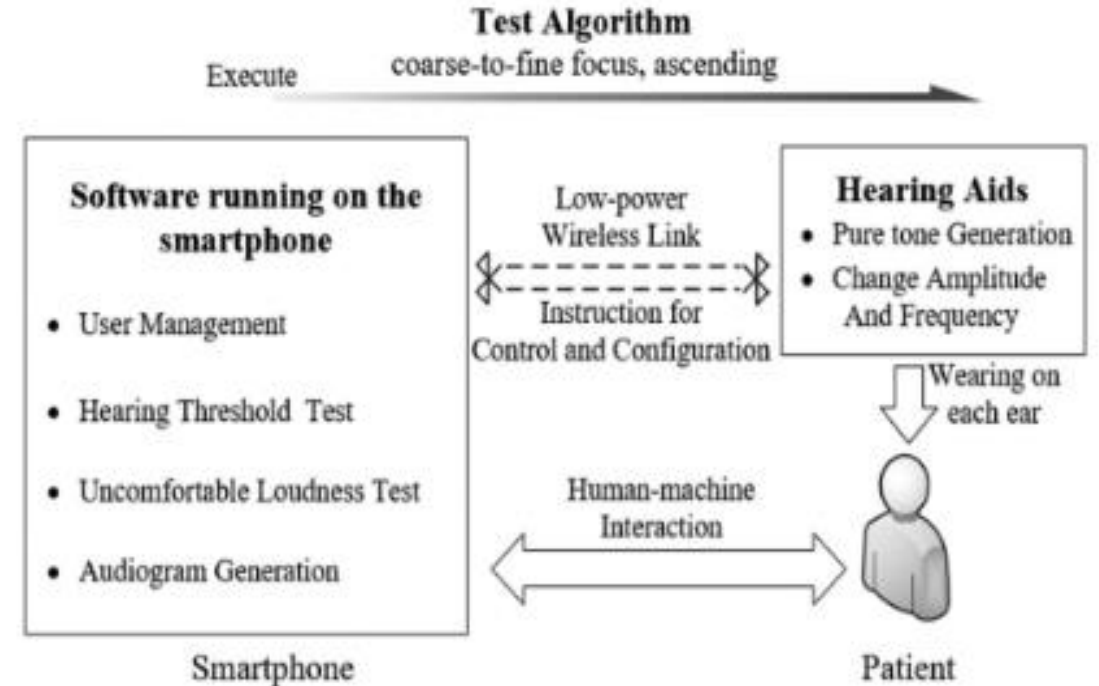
Test Algorithm
coarse-to-fine focus, ascending

Execute

Software running on the smartphone

- User Management
- Hearing Threshold Test
- Uncomfortable Loudness Test
- Audiogram Generation

Smartphone

Low-power Wireless Link

Instruction for Control and Configuration

Hearing Aids

- Pure tone Generation
- Change Amplitude And Frequency

Wearing on each ear

Human-machine Interaction

Patient